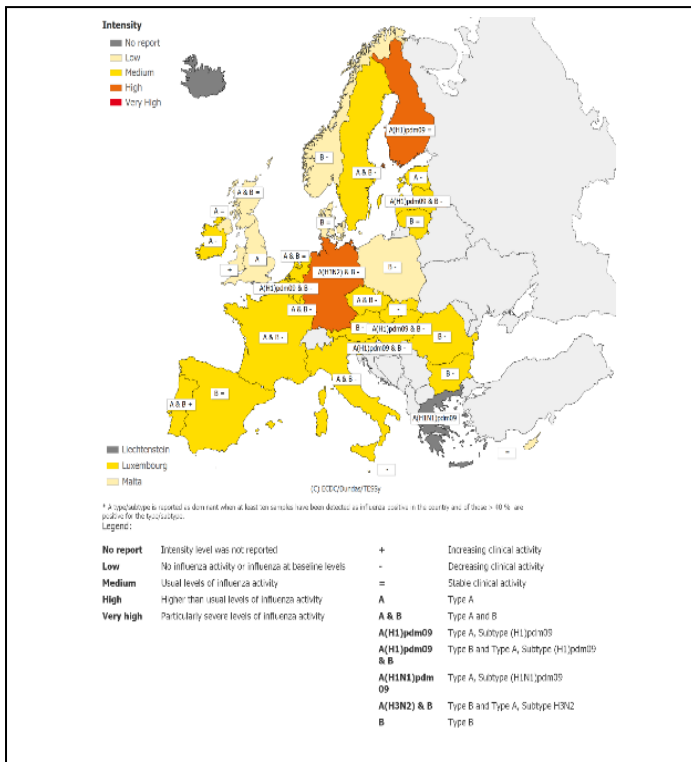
Intensity
No report
Low
Medium
High
Very High

A(H1)pdm09 -
B -
A & B -
A -
A(H1)pdm09 & B -
A & B =
A -
A -
A
B -
A & B =
A(H3N2) & B -
A(H1)pdm09 & B
A & B -
A & B -
A & B -
A(H1)pdm09 & B -
A(H1)pdm09 & B -
B -
B -
A & B +
A & B
A(H1N1)pdm09
-
-

Liechtenstein
Luxembourg
Malta

(C) ECDC/Dundas/TESSy

* A type/subtype is reported as dominant when at least ten samples have been detected as influenza positive in the country and of these > 40 % are positive for the type/subtype.
Legend:

| | | | |
|---|---|---|---|
| No report | Intensity level was not reported | + | Increasing clinical activity |
| Low | No influenza activity or influenza at baseline levels | - | Decreasing clinical activity |
| Medium | Usual levels of influenza activity | = | Stable clinical activity |
| High | Higher than usual levels of influenza activity | A | Type A |
| Very high | Particularly severe levels of influenza activity | A & B | Type A and B |
| | | A(H1)pdm09 | Type A, Subtype (H1)pdm09 |
| | | A(H1)pdm09 & B | Type B and Type A, Subtype (H1)pdm09 |
| | | A(H1N1)pdm09 | Type A, Subtype (H1N1)pdm09 |
| | | A(H3N2) & B | Type B and Type A, Subtype H3N2 |
| | | B | Type B |